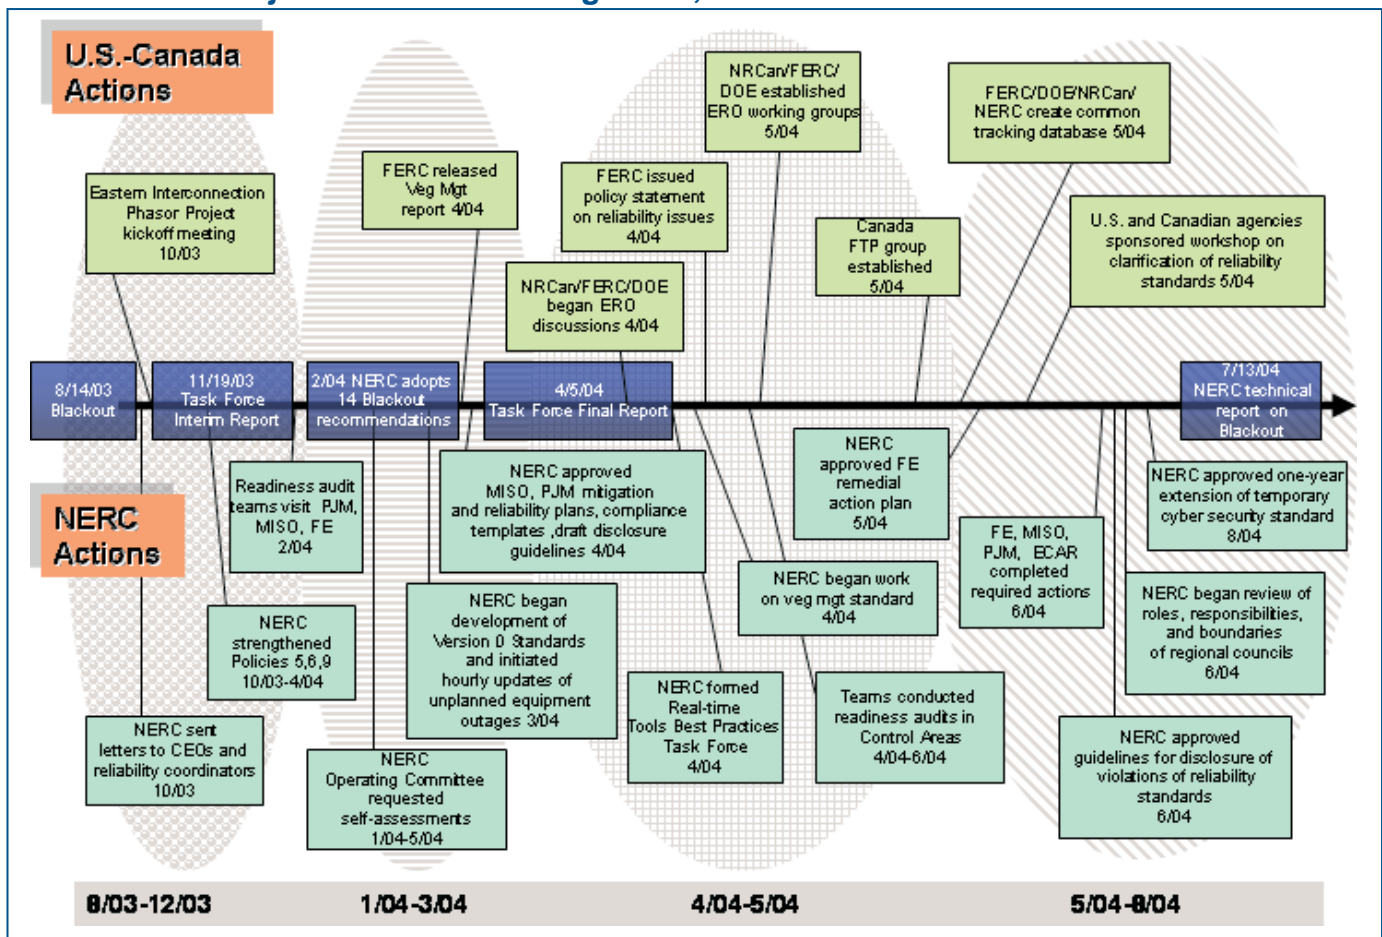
U.S.-Canada Actions

Eastern Interconnection Phasor Project kickoff meeting 10/03

FERC released Veg Mgt report 4/04

FERC issued policy statement on reliability issues 4/04

NRCan/FERC/DOE established ERO working groups 5/04

FERC/DOE/NRCan/NERC create common tracking database 5/04

Canada FTP group established 5/04

U.S. and Canadian agencies sponsored workshop on clarification of reliability standards 5/04

NRCan/FERC/DOE began ERO discussions 4/04

8/14/03 Blackout

11/19/03 Task Force Interim Report

2/04 NERC adopts 14 Blackout recommendations

4/5/04 Task Force Final Report

7/13/04 NERC technical report on Blackout

NERC Actions

Readiness audit teams visit PJM, MISO, FE 2/04

NERC approved MISO, PJM mitigation and reliability plans, compliance templates ,draft disclosure guidelines 4/04

NERC approved FE remedial action plan 5/04

NERC approved one-year extension of temporary cyber security standard 8/04

NERC strengthened Policies 5,6,9 10/03-4/04

NERC began development of Version 0 Standards and initiated hourly updates of unplanned equipment outages 3/04

NERC began work on veg mgt standard 4/04

FE, MISO, PJM, ECAR completed required actions 6/04

NERC began review of roles, responsibilities, and boundaries of regional councils 6/04

NERC sent letters to CEOs and reliability coordinators 10/03

NERC Operating Committee requested self-assessments 1/04-5/04

NERC formed Real-time Tools Best Practices Task Force 4/04

Teams conducted readiness audits in Control Areas 4/04-6/04

NERC approved guidelines for disclosure of violations of reliability standards 6/04

8/03-12/03

1/04-3/04

4/04-5/04

5/04-8/04